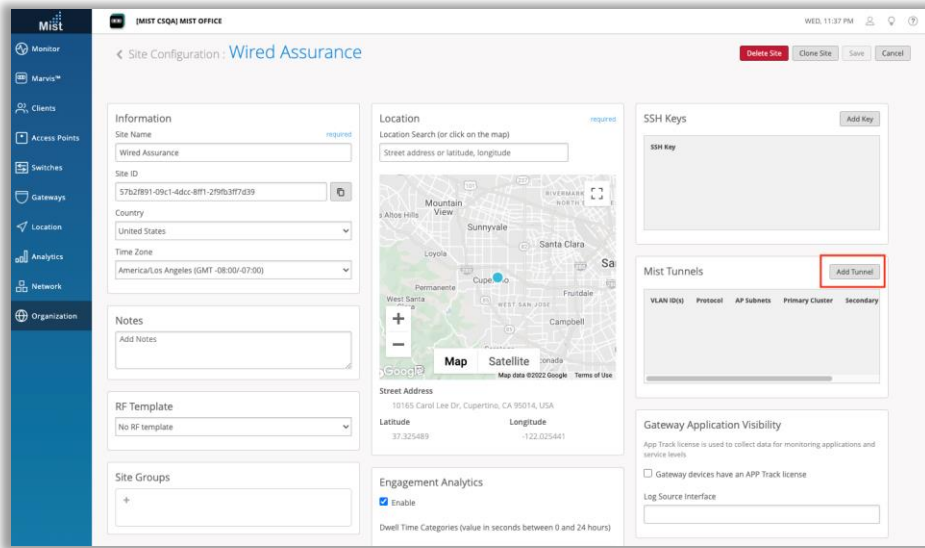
Mist

Monitor
Marvis™
Clients
Access Points
Switches
Gateways
Location
Analytics
Network
Organization

[MIST CSQA] MIST OFFICE

WED, 11:37 PM

< Site Configuration : Wired Assurance

Delete Site
Clone Site
Save
Cancel

Information
Site Name
required
Wired Assurance
Site ID
57b2f891-09c1-4dcc-8ff1-2f9fb3ff7d39
Country
United States
Time Zone
America/Los Angeles (GMT -08:00/-07:00)

Notes
Add Notes

RF Template
No RF template

Site Groups
+

Location
required
Location Search (or click on the map)
Street address or latitude, longitude

Mountain View
Los Altos Hills
Sunnyvale
Santa Clara
Loyola
Cupertino
Permanente
West Santa
WEST SAN JOSE
Fruitdale
Campbell
Sa
RIVERMARK
NORTH
Map
Satellite
Google
Map data ©2022 Google
Terms of Use

Street Address
10165 Carol Lee Dr, Cupertino, CA 95014, USA
Latitude
37.325489
Longitude
-122.025441

Engagement Analytics
Enable
Dwell Time Categories (value in seconds between 0 and 24 hours)

SSH Keys
Add Key
SSH Key

Mist Tunnels
Add Tunnel
VLAN ID(s)
Protocol
AP Subnets
Primary Cluster
Secondary

Gateway Application Visibility
App Track license is used to collect data for monitoring applications and service levels
Gateway devices have an APP Track license
Log Source Interface